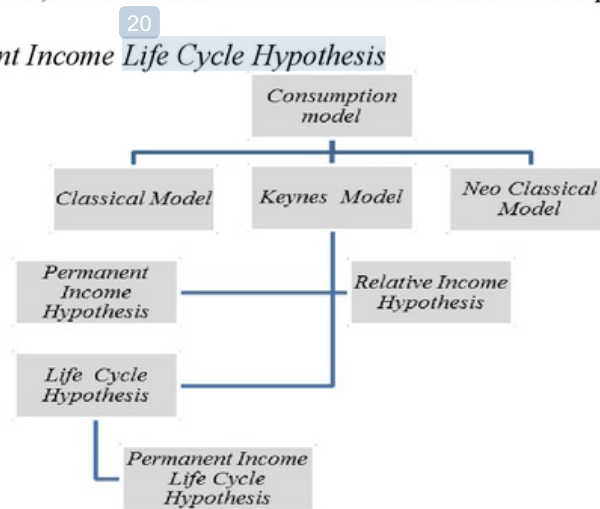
20

nt Income Life Cycle Hypothesis

Consumption model

Classical Model

Keynes Model

Neo Classical Model

Permanent Income Hypothesis

Relative Income Hypothesis

Life Cycle Hypothesis

Permanent Income Life Cycle Hypothesis